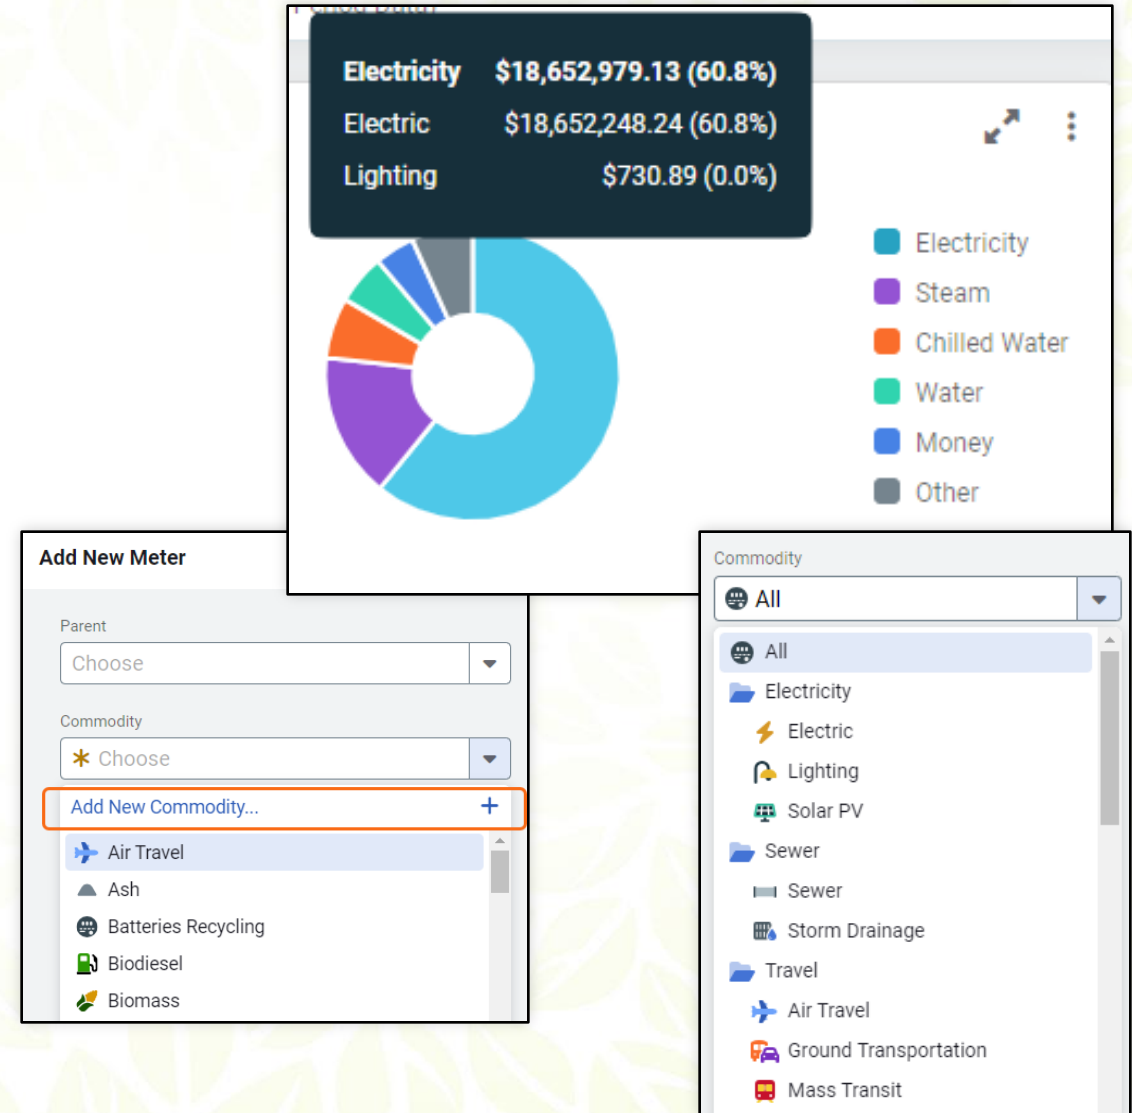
Electricity $18,652,979.13 (60.8%)
Electric $18,652,248.24 (60.8%)
Lighting $730.89 (0.0%)

Electricity
Steam
Chilled Water
Water
Money
Other

Add New Meter

Parent
Choose

Commodity
Choose

Add New Commodity... +

Air Travel
Ash
Batteries Recycling
Biodiesel
Biomass

Commodity
All

All
Electricity
Electric
Lighting
Solar PV
Sewer
Sewer
Storm Drainage
Travel
Air Travel
Ground Transportation
Mass Transit